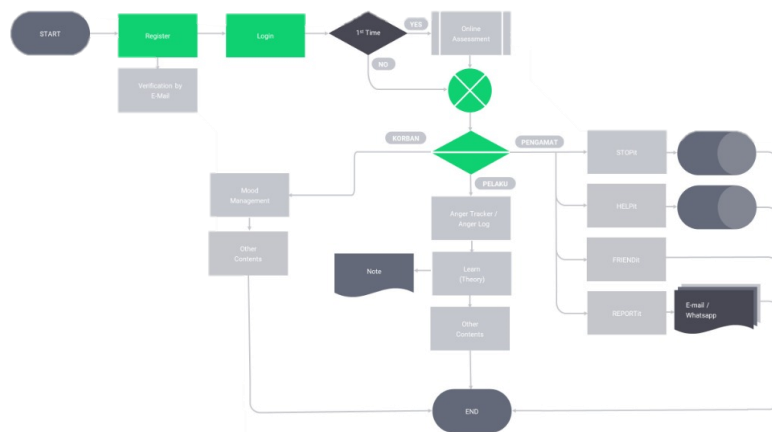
START

Register

Verification by E-Mail

Login

$1^{st}$ Time

YES

Online Assessment

NO

KORBAN

PENGAMAT

PELAKU

Mood Management

Other Contents

Anger Tracker / Anger Log

Note

Learn (Theory)

Other Contents

STOPit

HELPit

FRIENDit

REPORTit

E-mail / Whatsapp

END